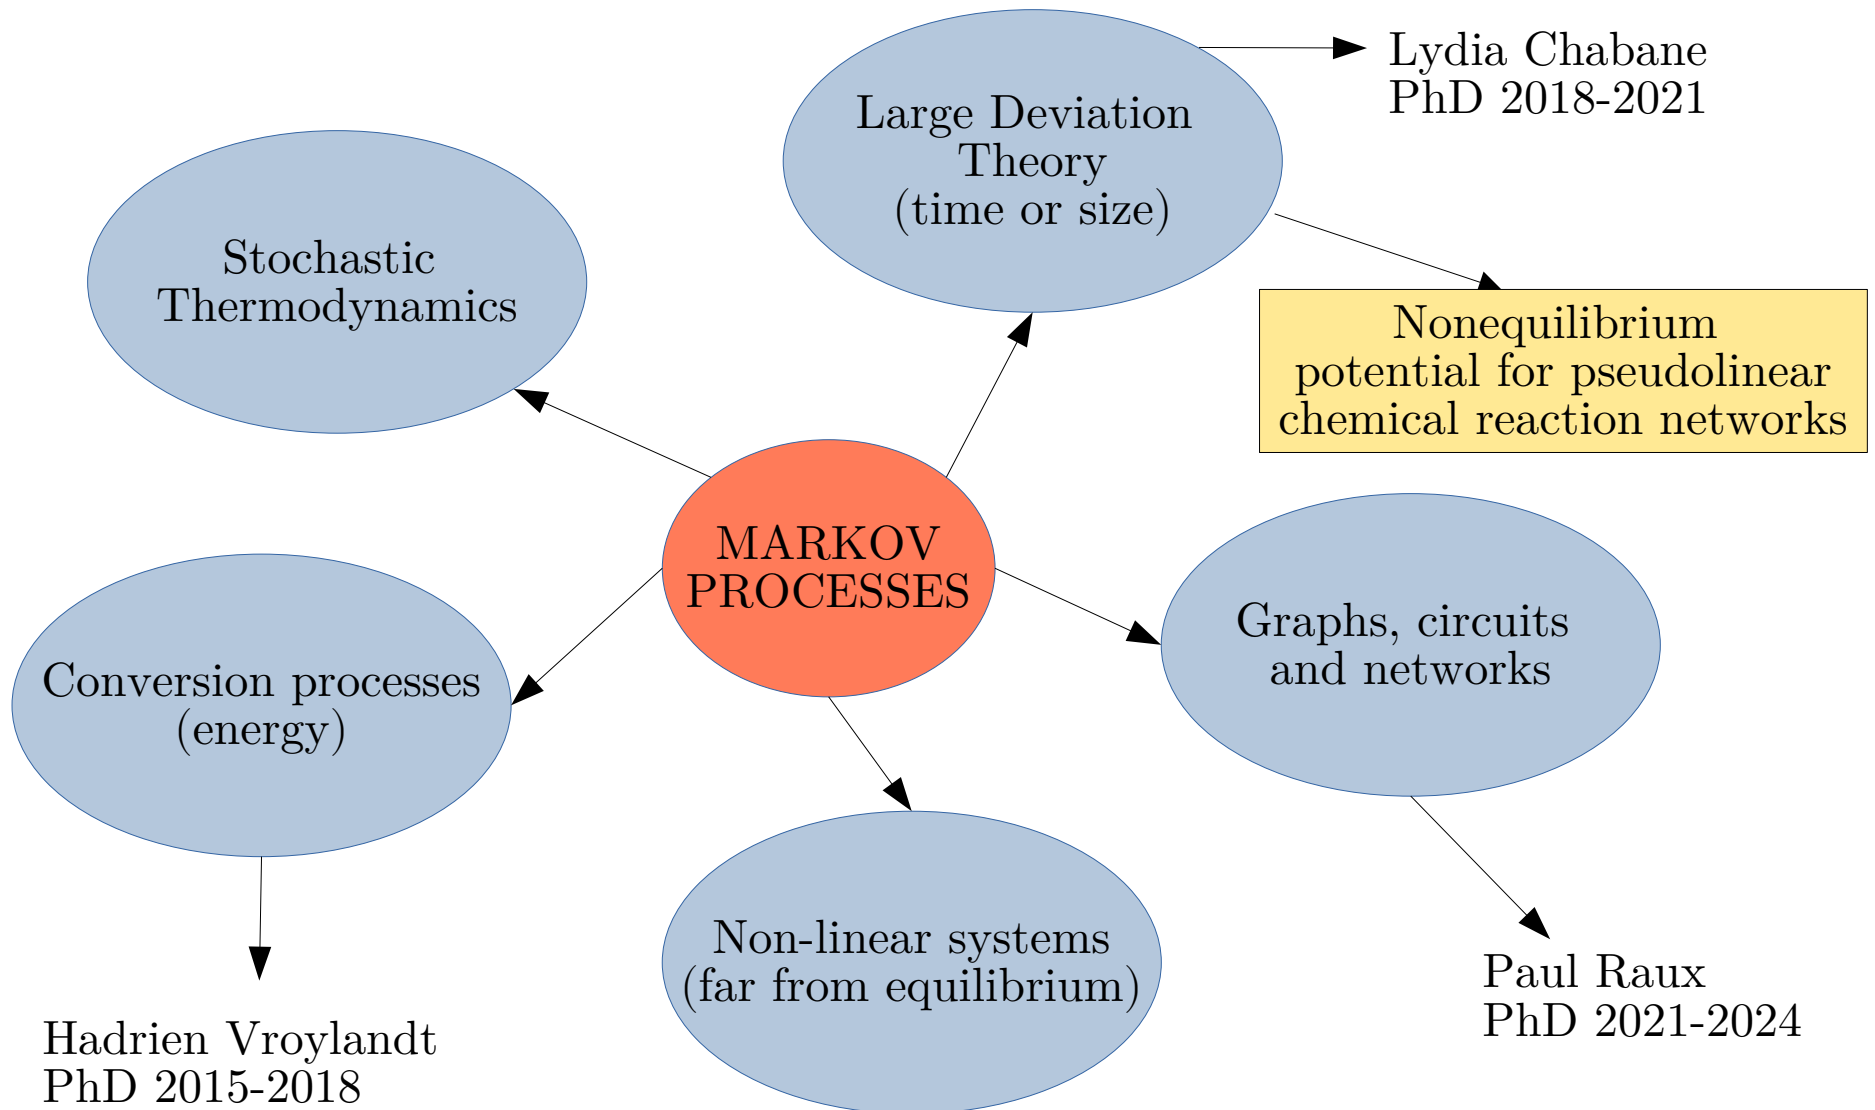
Large Deviation Theory (time or size)

Lydia Chabane
PhD 2018-2021

Stochastic Thermodynamics

Nonequilibrium potential for pseudolinear chemical reaction networks

MARKOV PROCESSES

Graphs, circuits and networks

Conversion processes (energy)

Non-linear systems (far from equilibrium)

Paul Raux
PhD 2021-2024

Hadrien Vroylandt
PhD 2015-2018